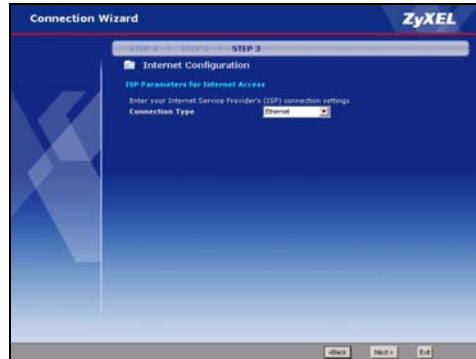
Connection Wizard

ZyXEL

STEP 1 > STEP 2 > STEP 3

Internet Configuration

ISP Parameters for Internet Access

Enter your Internet Service Provider's (ISP) connection settings

Connection Type Ethernet

<Back Next > Exit